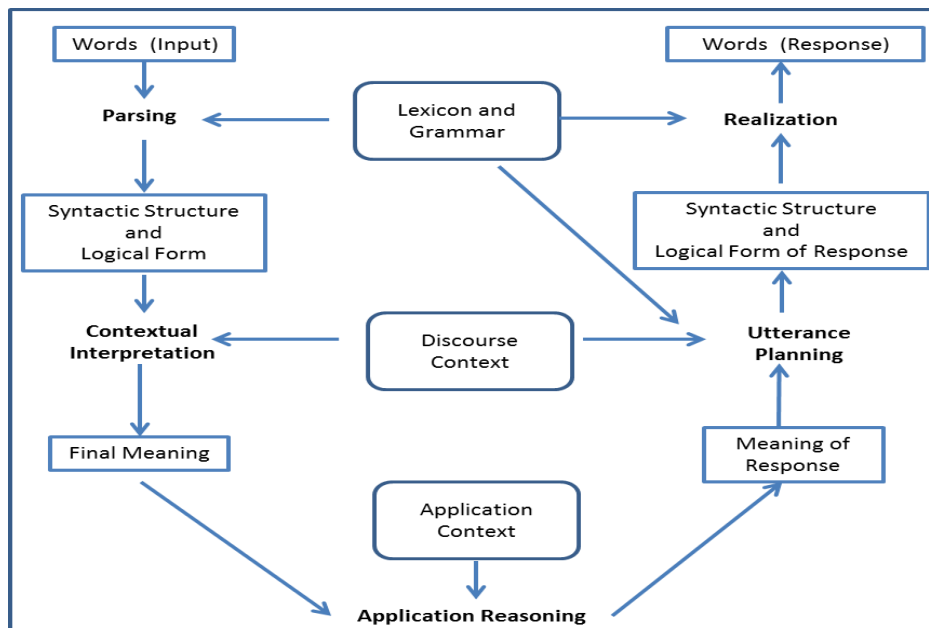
Words (Input)

Parsing

Lexicon and Grammar

Realization

Words (Response)

Syntactic Structure and Logical Form

Syntactic Structure and Logical Form of Response

Contextual Interpretation

Discourse Context

Utterance Planning

Final Meaning

Meaning of Response

Application Context

Application Reasoning